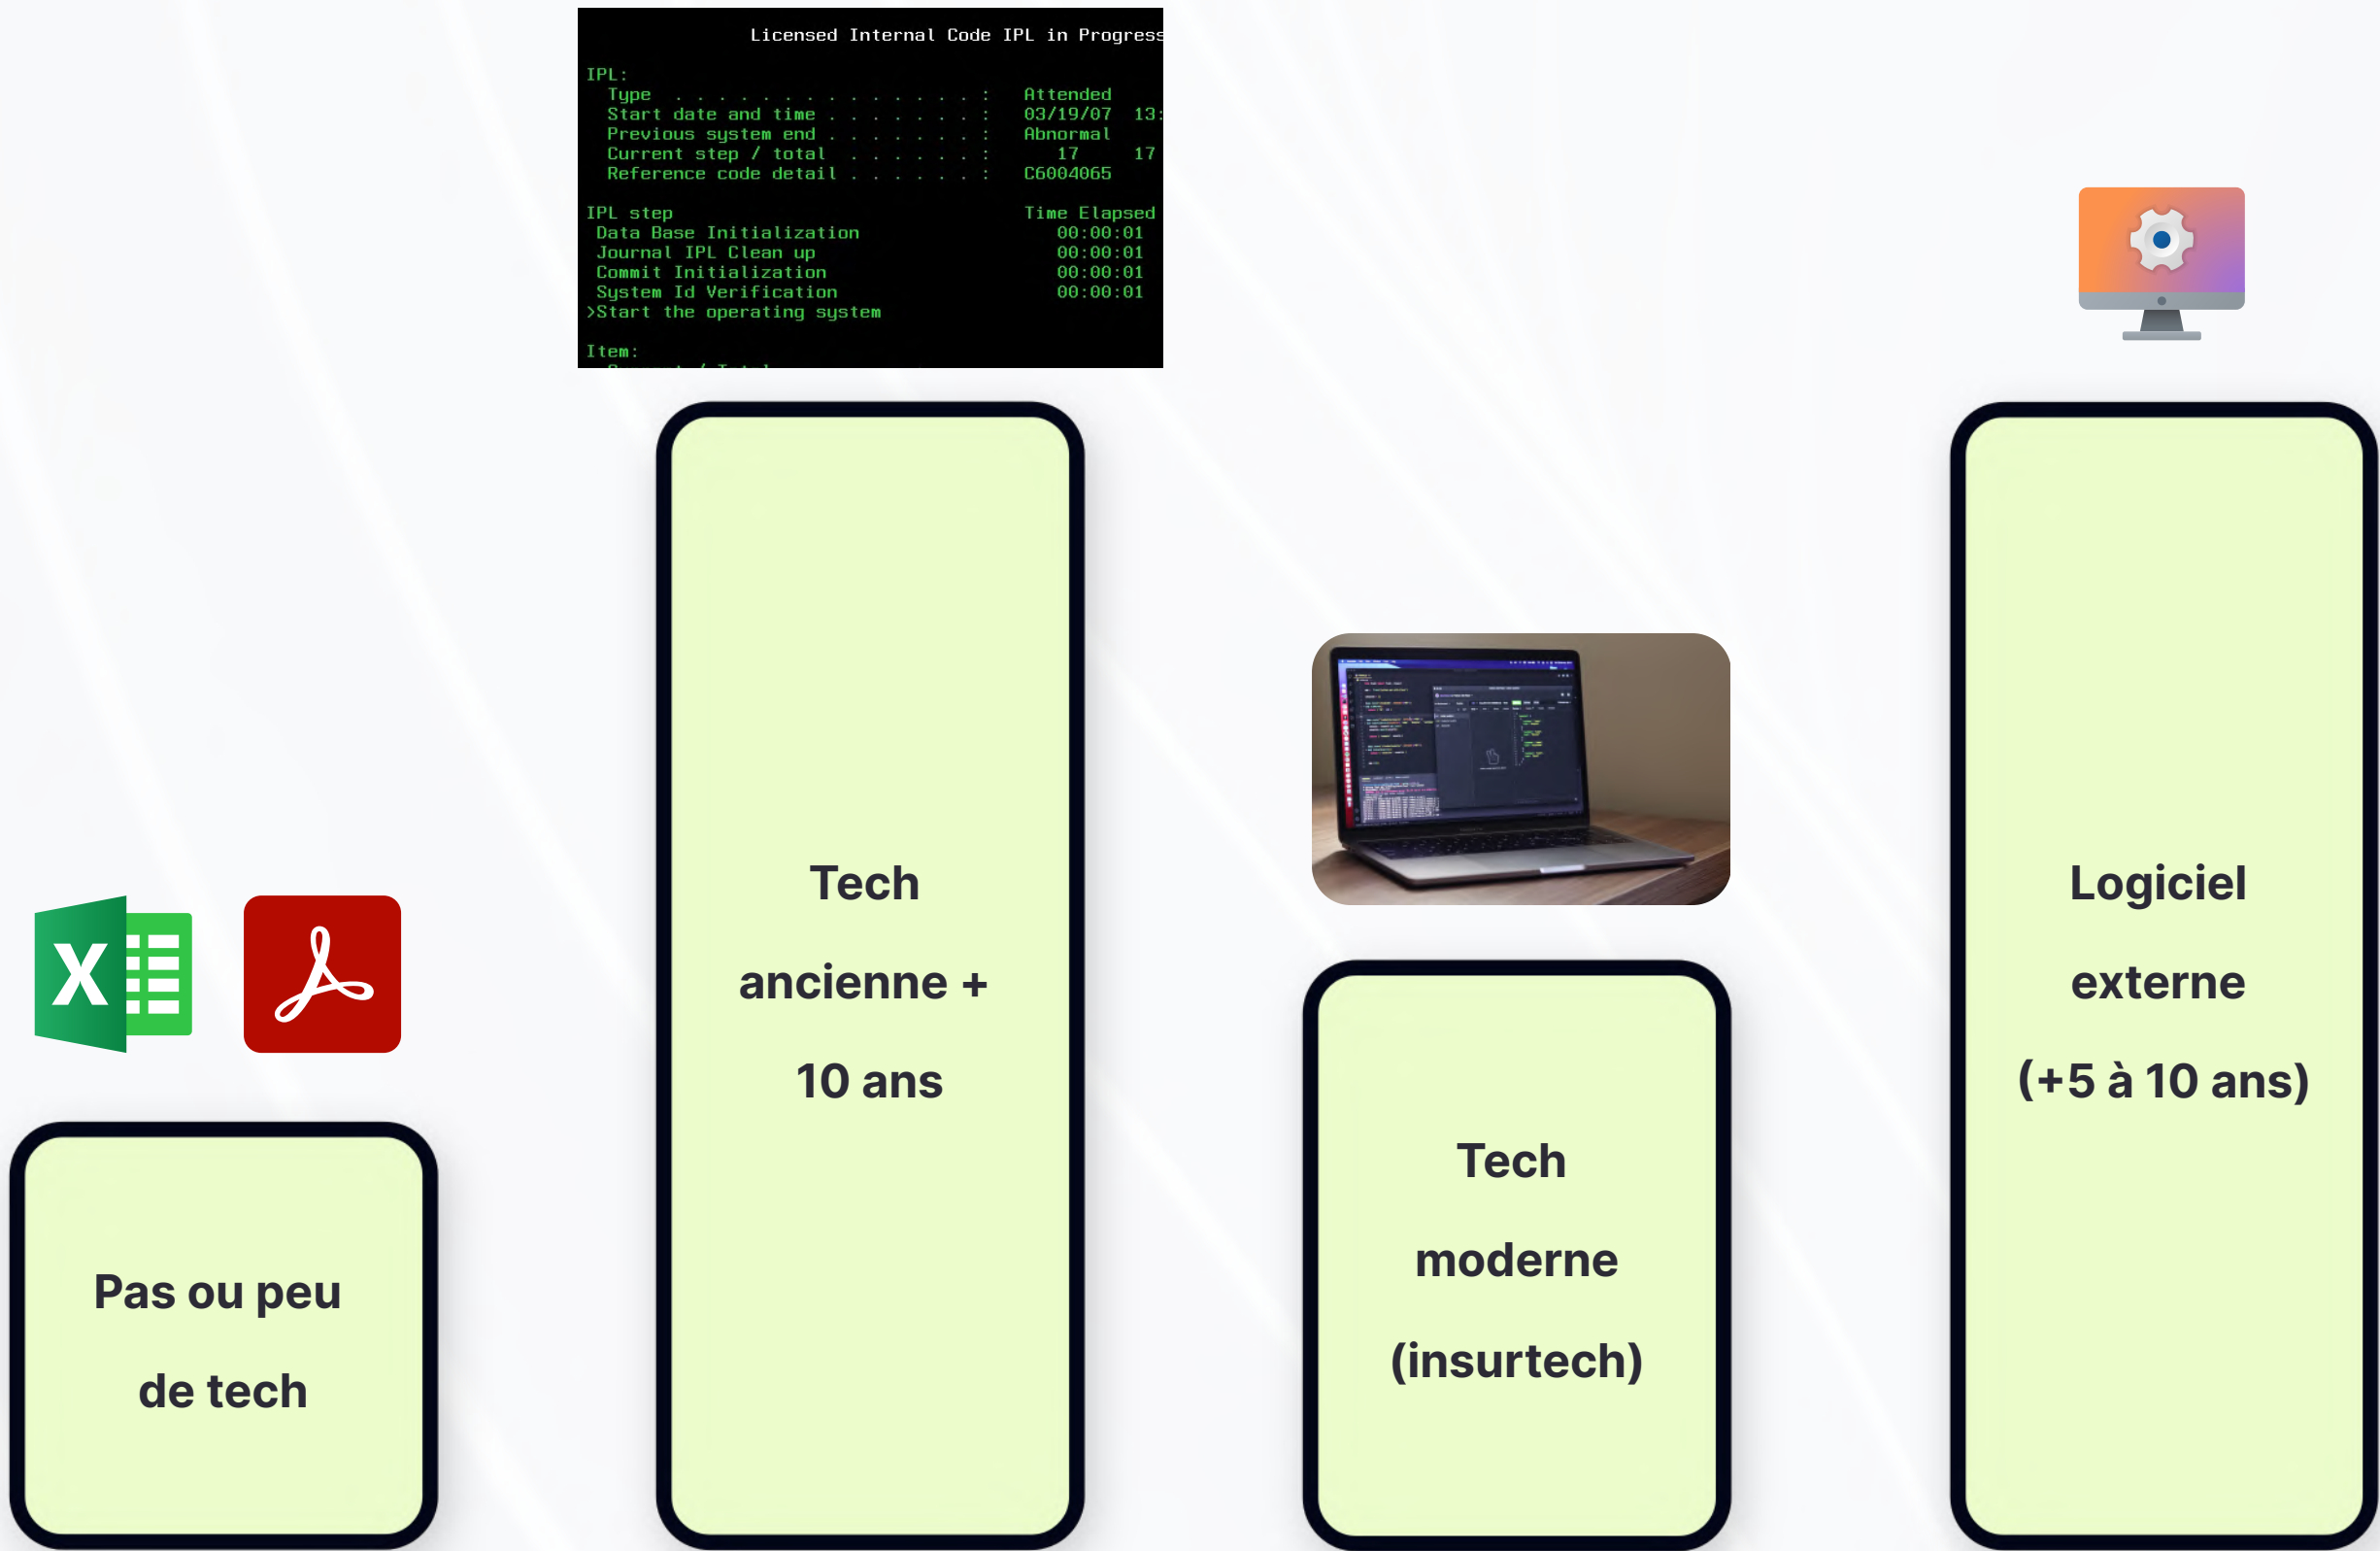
Licensed Internal Code IPL in Progress

IPL:
Type . . . . . . . . . . . . . . . . : Attended
Start date and time . . . . . . . . : 03/19/07 13:
Previous system end . . . . . . . . : Abnormal
Current step / total . . . . . . . : 17 17
Reference code detail . . . . . . . : C6004065

IPL step Time Elapsed
Data Base Initialization 00:00:01
Journal IPL Clean up 00:00:01
Commit Initialization 00:00:01
System Id Verification 00:00:01
>Start the operating system

Item:
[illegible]

Tech

ancienne +

10 ans

Logiciel

externe

(+5 à 10 ans)

Tech

moderne

(insurtech)

Pas ou peu

de tech